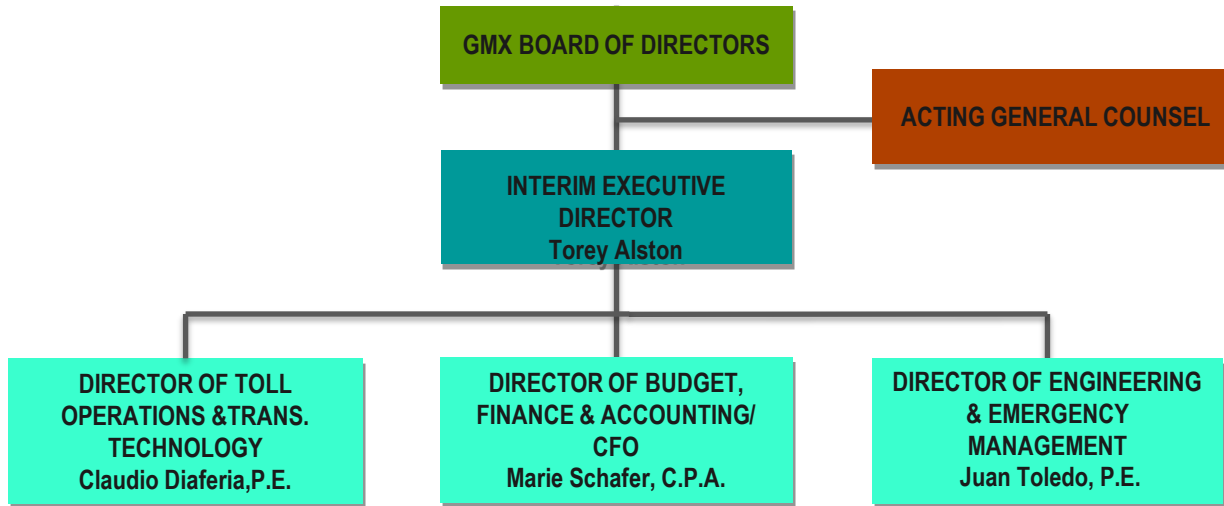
GMX BOARD OF DIRECTORS

ACTING GENERAL COUNSEL

INTERIM EXECUTIVE DIRECTOR
Torey Alston

DIRECTOR OF TOLL OPERATIONS &TRANS. TECHNOLOGY
Claudio Diaferia,P.E.

DIRECTOR OF BUDGET, FINANCE & ACCOUNTING/ CFO
Marie Schafer, C.P.A.

DIRECTOR OF ENGINEERING & EMERGENCY MANAGEMENT
Juan Toledo, P.E.